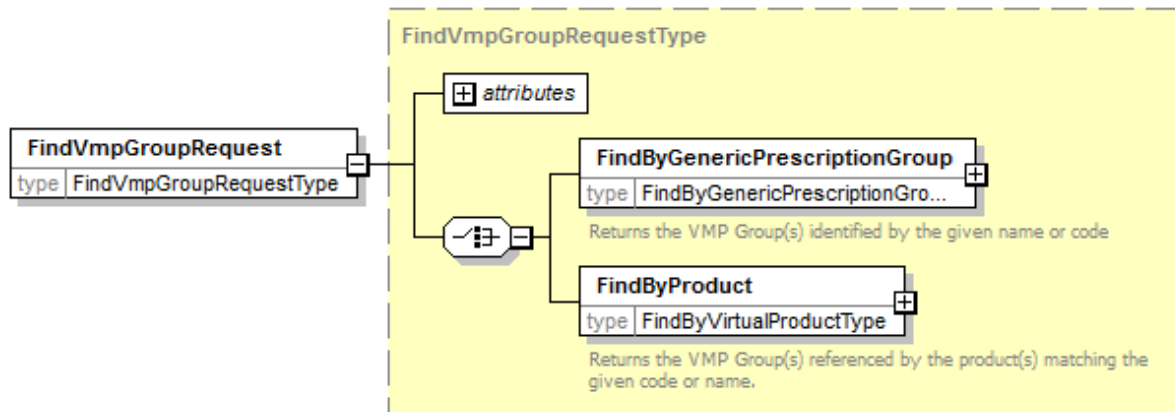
FindVmpGroupRequestType

attributes

FindVmpGroupRequest
type FindVmpGroupRequestType

FindByGenericPrescriptionGroup
type FindByGenericPrescriptionGro...

Returns the VMP Group(s) identified by the given name or code

FindByProduct
type FindByVirtualProductType

Returns the VMP Group(s) referenced by the product(s) matching the given code or name.